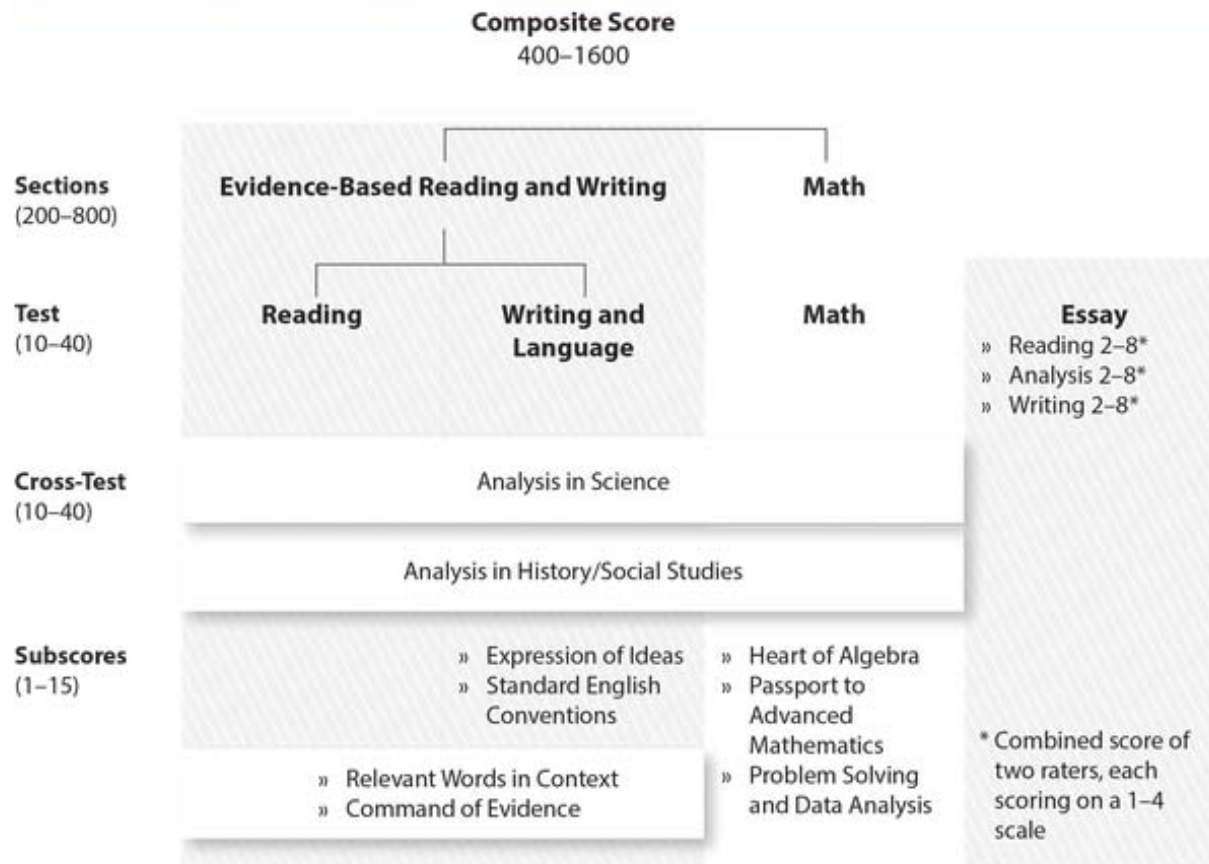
**Composite Score**
400–1600

Sections
(200–800)

Evidence-Based Reading and Writing

Math

Test
(10–40)

Reading

Writing and Language

Math

Essay
» Reading 2–8*
» Analysis 2–8*
» Writing 2–8*

Cross-Test
(10–40)

Analysis in Science

Analysis in History/Social Studies

Subscores
(1–15)

» Expression of Ideas
» Standard English Conventions

» Heart of Algebra
» Passport to Advanced Mathematics
» Problem Solving and Data Analysis

» Relevant Words in Context
» Command of Evidence

* Combined score of two raters, each scoring on a 1–4 scale